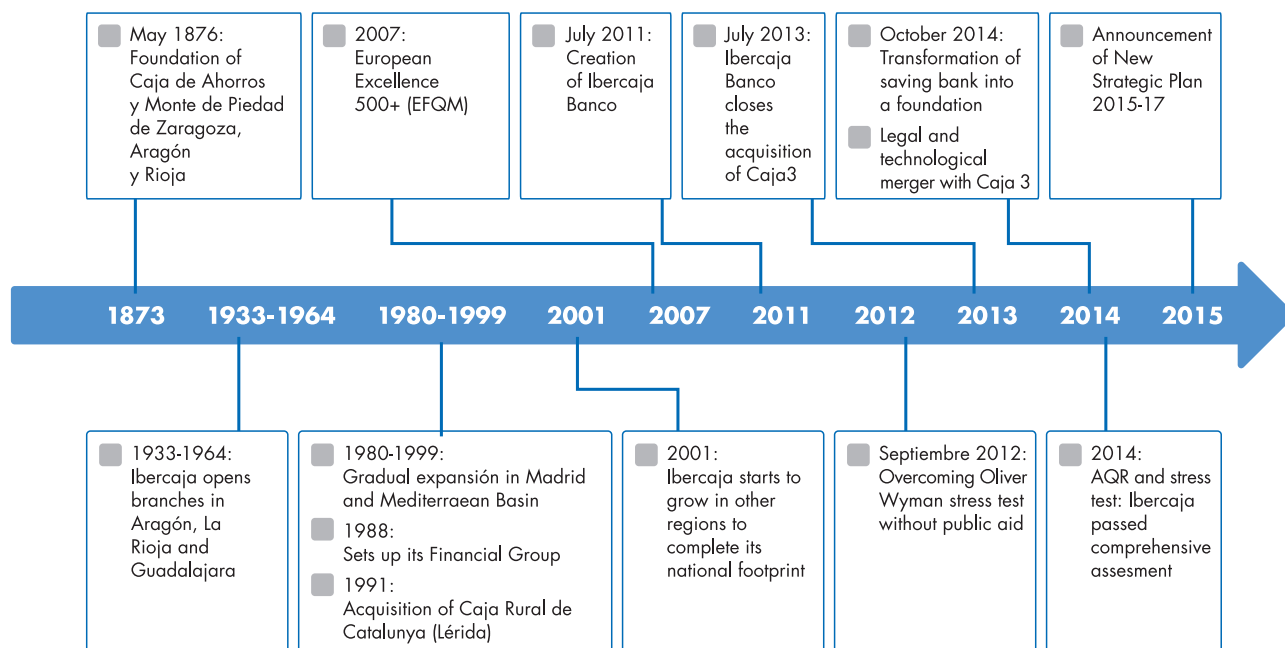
May 1876:
Foundation of Caja de Ahorros y Monte de Piedad de Zaragoza, Aragón y Rioja

2007:
European Excellence 500+ (EFQM)

July 2011:
Creation of Ibercaja Banco

July 2013:
Ibercaja Banco closes the acquisition of Caja3

October 2014:
Transformation of saving bank into a foundation

Legal and technological merger with Caja 3

Announcement of New Strategic Plan 2015-17

1873 1933-1964 1980-1999 2001 2007 2011 2012 2013 2014 2015

1933-1964:
Ibercaja opens branches in Aragón, La Rioja and Guadalajara

1980-1999:
Gradual expansión in Madrid and Mediterraean Basin

1988:
Sets up its Financial Group

1991:
Acquisition of Caja Rural de Catalunya (Lérida)

2001:
Ibercaja starts to grow in other regions to complete its national footprint

Septiembre 2012:
Overcoming Oliver Wyman stress test without public aid

2014:
AQR and stress test: Ibercaja passed comprehensive assesment